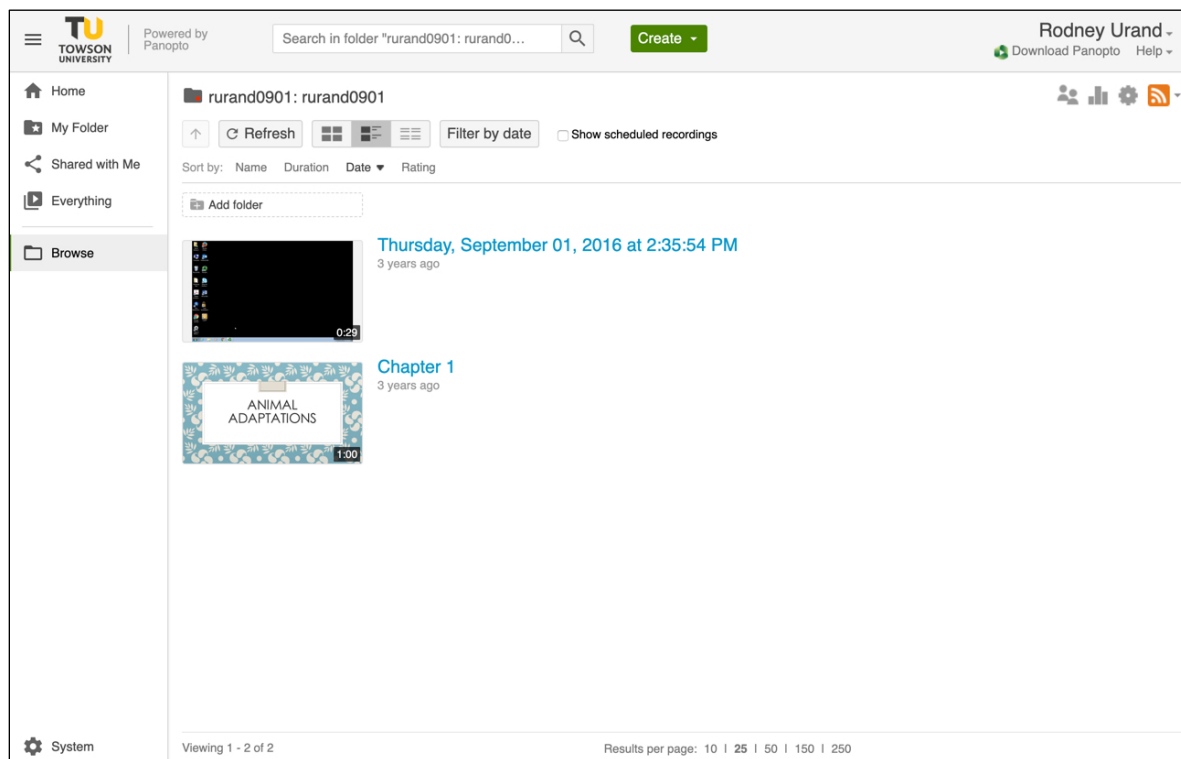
TU
TOWSON UNIVERSITY

Powered by Panopto

Search in folder "rurand0901: rurand0…

Create

Rodney Urand

Download Panopto Help

Home

My Folder

Shared with Me

Everything

Browse

rurand0901: rurand0901

Refresh

Filter by date

Show scheduled recordings

Sort by: Name Duration Date Rating

Add folder

Thursday, September 01, 2016 at 2:35:54 PM
3 years ago

0:29

Chapter 1
3 years ago

ANIMAL ADAPTATIONS

1:00

System

Viewing 1 - 2 of 2

Results per page: 10 | 25 | 50 | 150 | 250